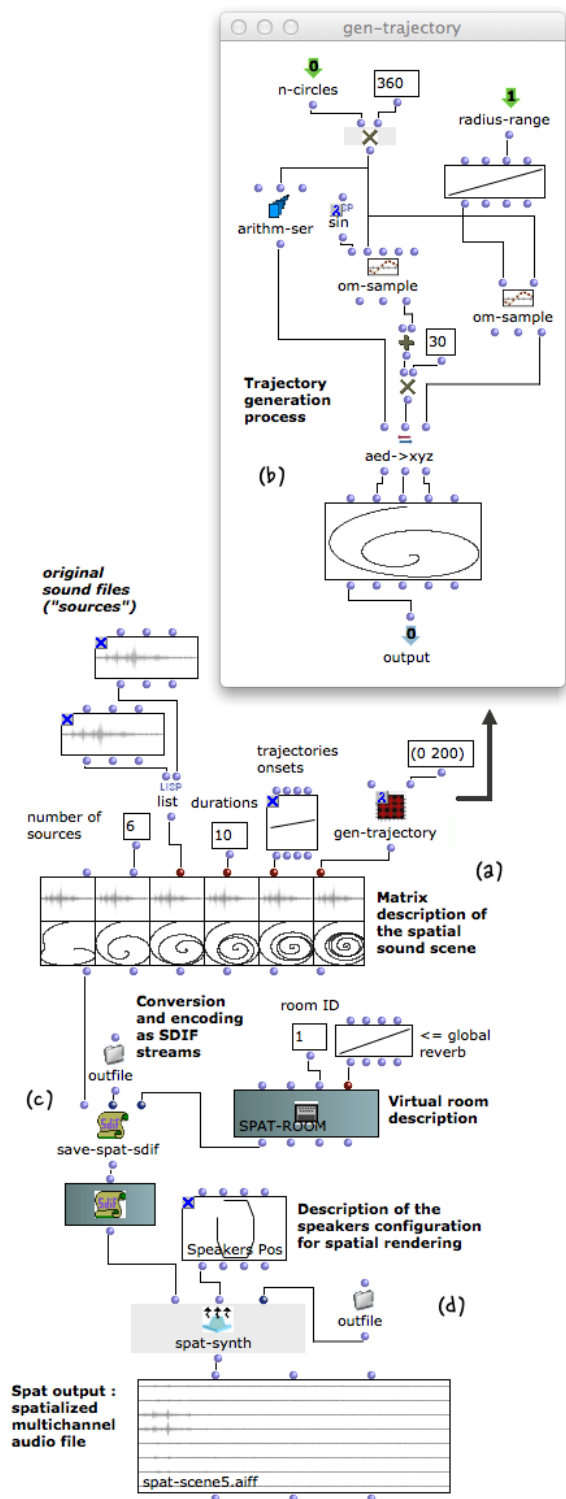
gen-trajectory

0
n-circles
360
1
radius-range
arithm-ser
sin
om-sample
om-sample
30
Trajectory generation process
aed->xyz
(b)
0
output

original sound files ("sources")
LISP
list
trajectories onsets
(0 200)
number of sources
6
durations
10
gen-trajectory
(a)
Matrix description of the spatial sound scene
Conversion and encoding as SDIF streams
room ID
1
<= global reverb
outfile
(c)
SPAT-ROOM
Virtual room description
save-spat-sdif
Speakers Pos
Description of the speakers configuration for spatial rendering
outfile
(d)
spat-synth
Spat output : spatialized multichannel audio file
spat-scene5.aiff